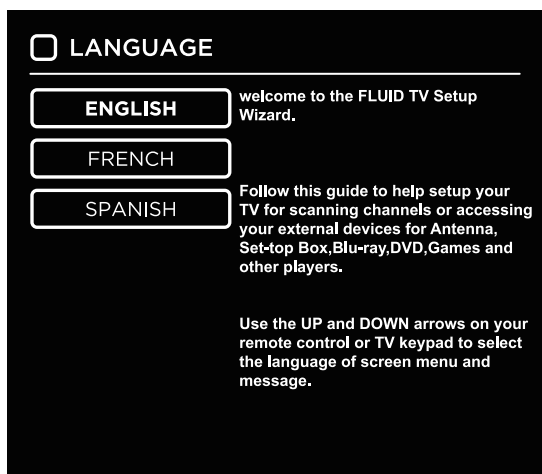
LANGUAGE

ENGLISH

FRENCH

SPANISH

welcome to the FLUID TV Setup Wizard.

Follow this guide to help setup your TV for scanning channels or accessing your external devices for Antenna, Set-top Box,Blu-ray,DVD,Games and other players.

Use the UP and DOWN arrows on your remote control or TV keypad to select the language of screen menu and message.